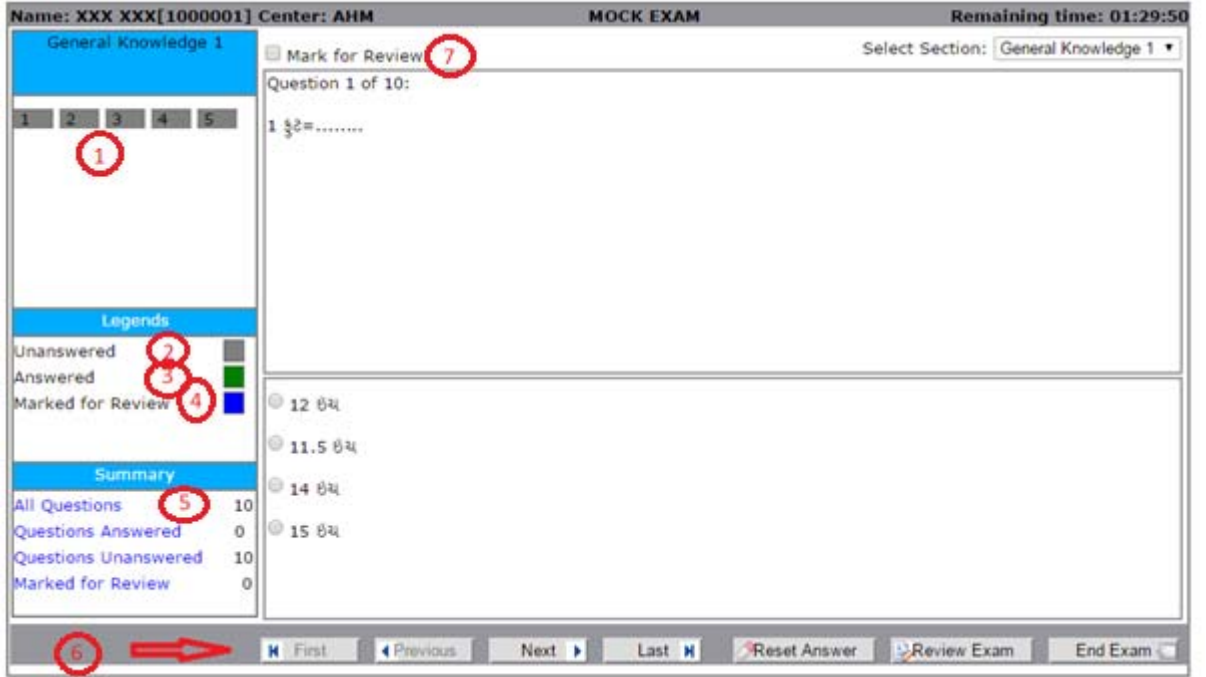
Name: XXX XXX[1000001] Center: AHM MOCK EXAM Remaining time: 01:29:50

General Knowledge 1

1 2 3 4 5

1

Legends

Unanswered 2

Answered 3

Marked for Review 4

Summary

All Questions 5 10

Questions Answered 0

Questions Unanswered 10

Marked for Review 0

Mark for Review 7

Select Section: General Knowledge 1

Question 1 of 10:

1 ફૂટ=........

12 ઇંચ

11.5 ઇંચ

14 ઇંચ

15 ઇંચ

6

First

Previous

Next

Last

Reset Answer

Review Exam

End Exam